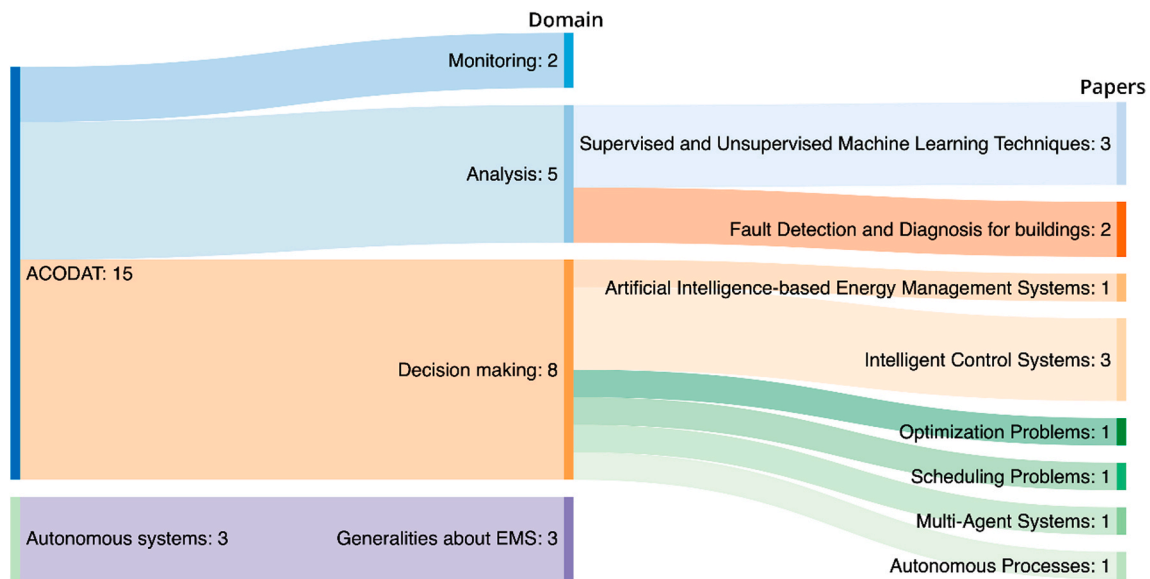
Domain

Papers

Monitoring: 2

Analysis: 5

Supervised and Unsupervised Machine Learning Techniques: 3

Fault Detection and Diagnosis for buildings: 2

ACODAT: 15

Artificial Intelligence-based Energy Management Systems: 1

Decision making: 8

Intelligent Control Systems: 3

Optimization Problems: 1

Scheduling Problems: 1

Multi-Agent Systems: 1

Autonomous systems: 3

Generalities about EMS: 3

Autonomous Processes: 1